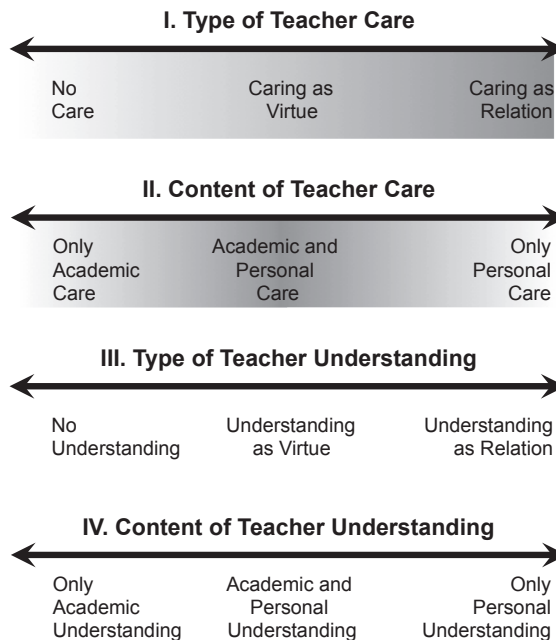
I. Type of Teacher Care

No Care

Caring as Virtue

Caring as Relation

II. Content of Teacher Care

Only Academic Care

Academic and Personal Care

Only Personal Care

III. Type of Teacher Understanding

No Understanding

Understanding as Virtue

Understanding as Relation

IV. Content of Teacher Understanding

Only Academic Understanding

Academic and Personal Understanding

Only Personal Understanding